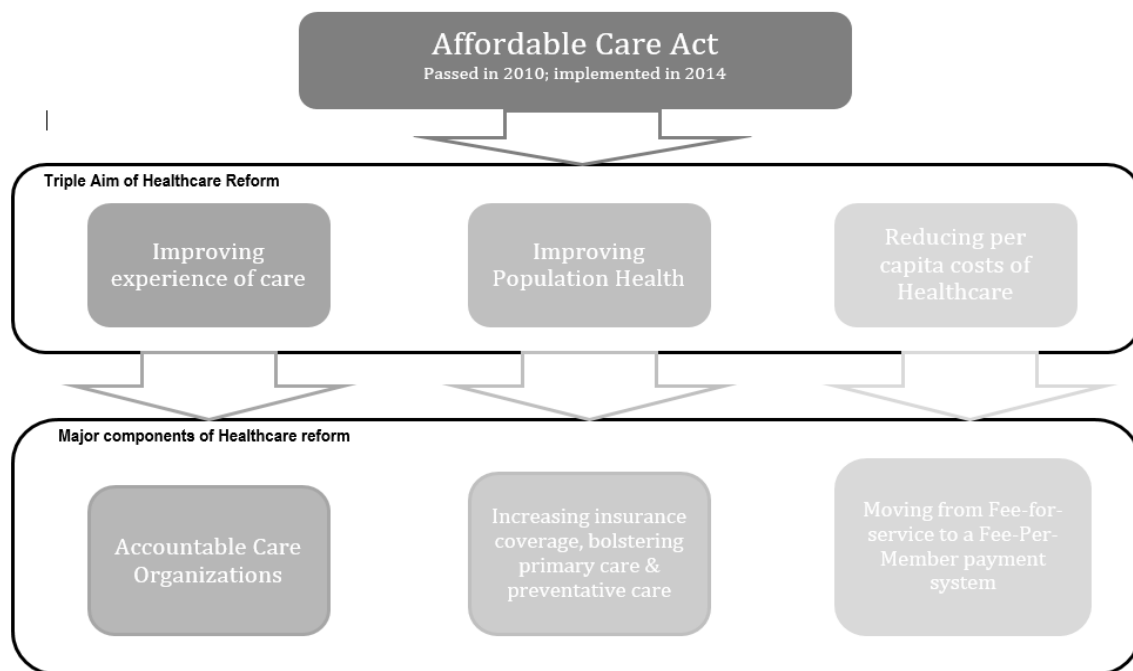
Affordable Care Act
Passed in 2010; implemented in 2014

Triple Aim of Healthcare Reform

Improving experience of care

Improving Population Health

Reducing per capita costs of Healthcare

Major components of Healthcare reform

Accountable Care Organizations

Increasing insurance coverage, bolstering primary care & preventative care

Moving from Fee-for-service to a Fee-Per-Member payment system